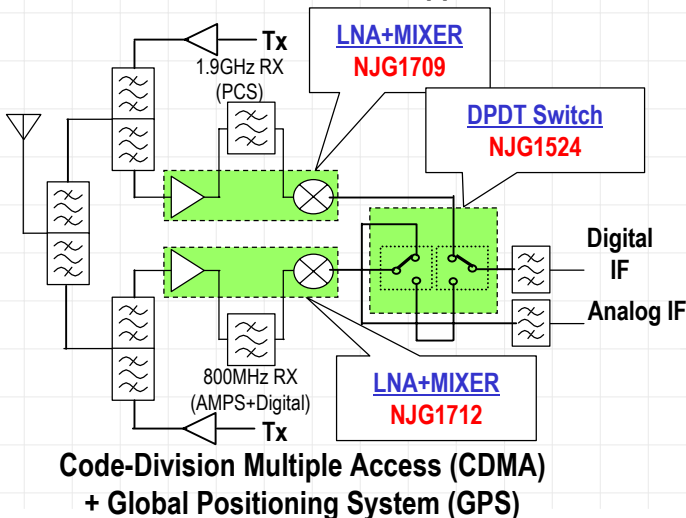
Tx

1.9GHz RX
(PCS)

LNA+MIXER
NJG1709

DPDT Switch
NJG1524

Digital IF

Analog IF

800MHz RX
(AMPS+Digital)

LNA+MIXER
NJG1712

Tx

Code-Division Multiple Access (CDMA)
+ Global Positioning System (GPS)